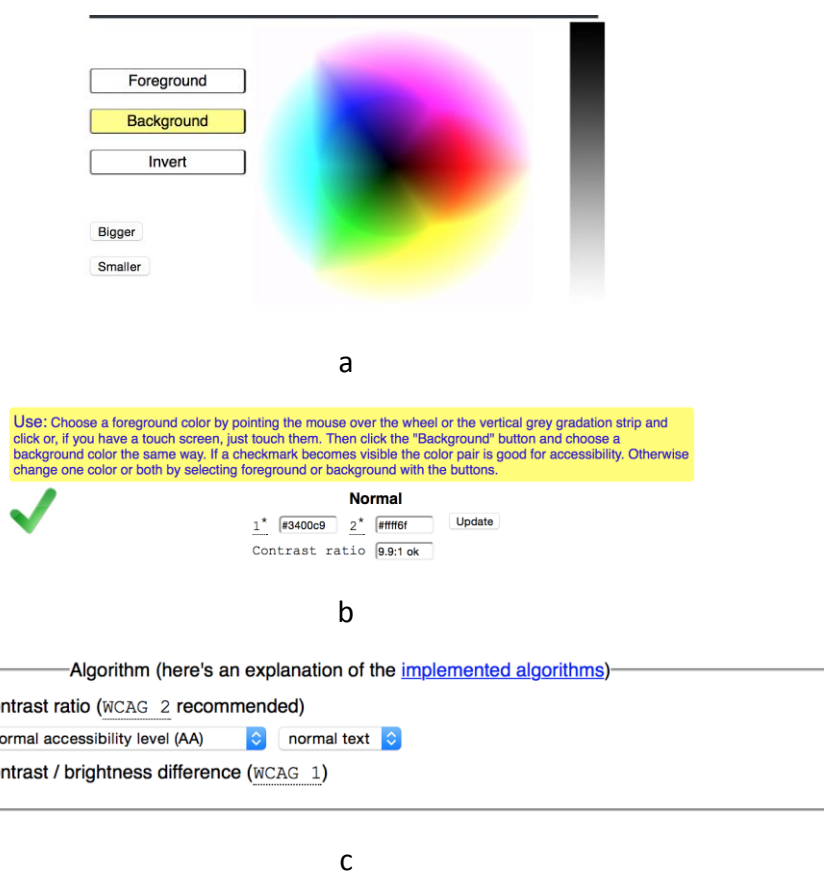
Foreground

Background

Invert

Bigger

Smaller

a

Use: Choose a foreground color by pointing the mouse over the wheel or the vertical grey gradation strip and click or, if you have a touch screen, just touch them. Then click the "Background" button and choose a background color the same way. If a checkmark becomes visible the color pair is good for accessibility. Otherwise change one color or both by selecting foreground or background with the buttons.

Normal

1* #3400c9 2* #ffff6f Update

Contrast ratio 9.9:1 ok

b

Algorithm (here's an explanation of the implemented algorithms)

ntrast ratio (WCAG 2 recommended)

ormal accessibility level (AA) normal text

ntrast / brightness difference (WCAG 1)

c